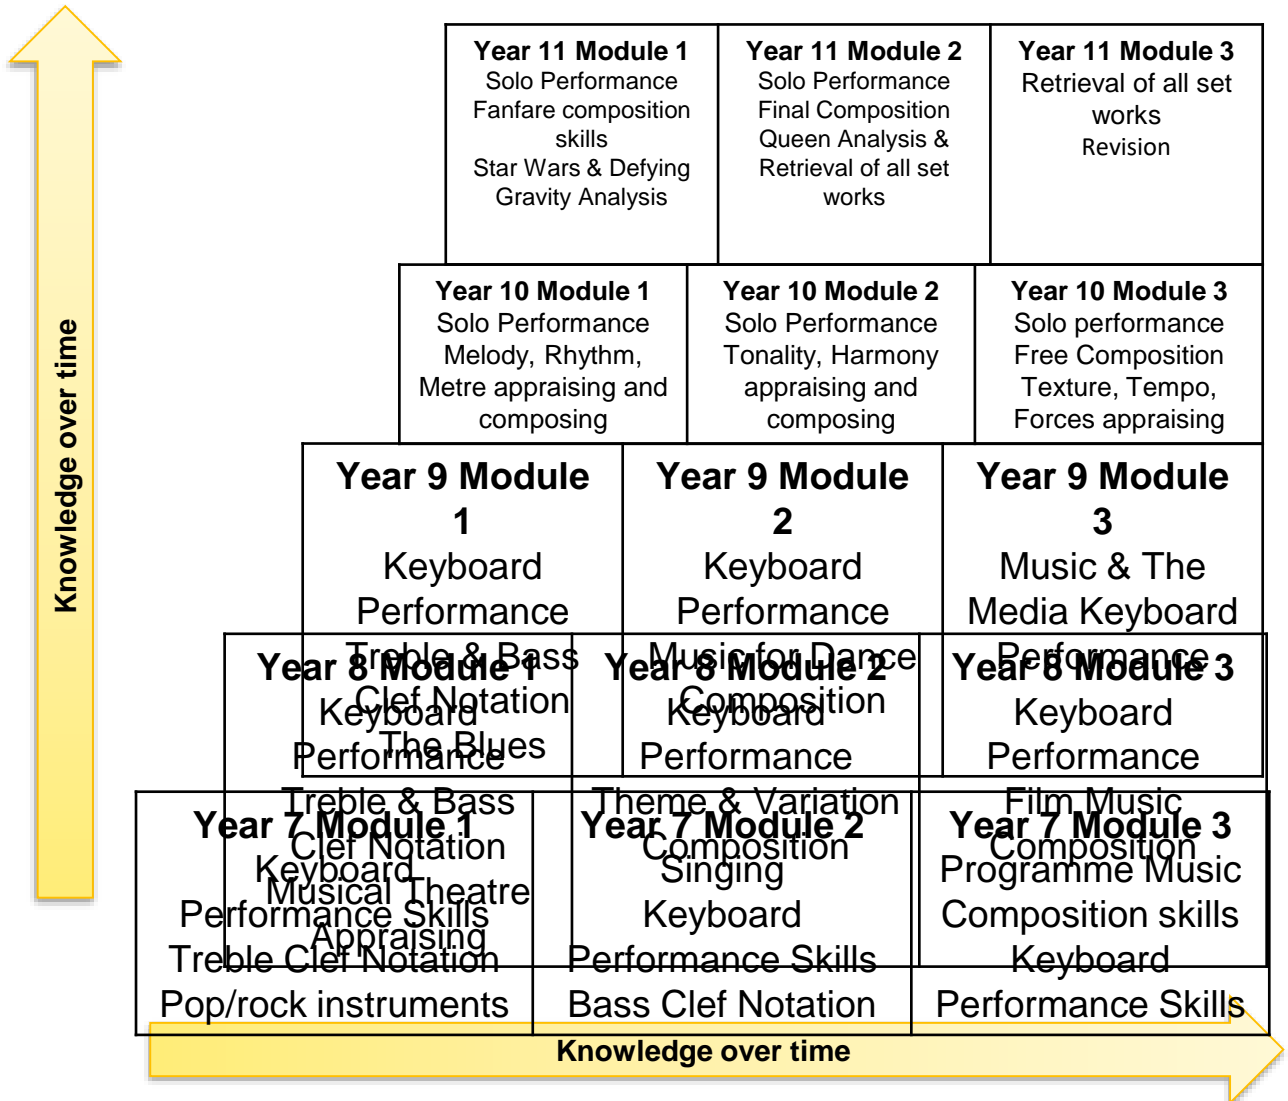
Knowledge over time

| Year 11 Module 1 Solo Performance Fanfare composition skills Star Wars & Defying Gravity Analysis | Year 11 Module 2 Solo Performance Final Composition Queen Analysis & Retrieval of all set works | Year 11 Module 3 Retrieval of all set works Revision |
|---|---|---|

| Year 10 Module 1 Solo Performance Melody, Rhythm, Metre appraising and composing | Year 10 Module 2 Solo Performance Tonality, Harmony appraising and composing | Year 10 Module 3 Solo performance Free Composition Texture, Tempo, Forces appraising |
|---|---|---|

| Year 9 Module 1 Keyboard Performance Treble & Bass Clef Notation The Blues | Year 9 Module 2 Keyboard Performance Music for Dance Composition | Year 9 Module 3 Music & The Media Keyboard Performance |
|---|---|---|

| Year 8 Module 1 Keyboard Performance Treble & Bass Clef Notation Musical Theatre Appraising | Year 8 Module 2 Keyboard Performance Theme & Variation Composition | Year 8 Module 3 Keyboard Performance Film Music Composition |
|---|---|---|

| Year 7 Module 1 Keyboard Performance Skills Treble Clef Notation Pop/rock instruments | Year 7 Module 2 Singing Keyboard Performance Skills Bass Clef Notation | Year 7 Module 3 Programme Music Composition skills Keyboard Performance Skills |
|---|---|---|

Knowledge over time